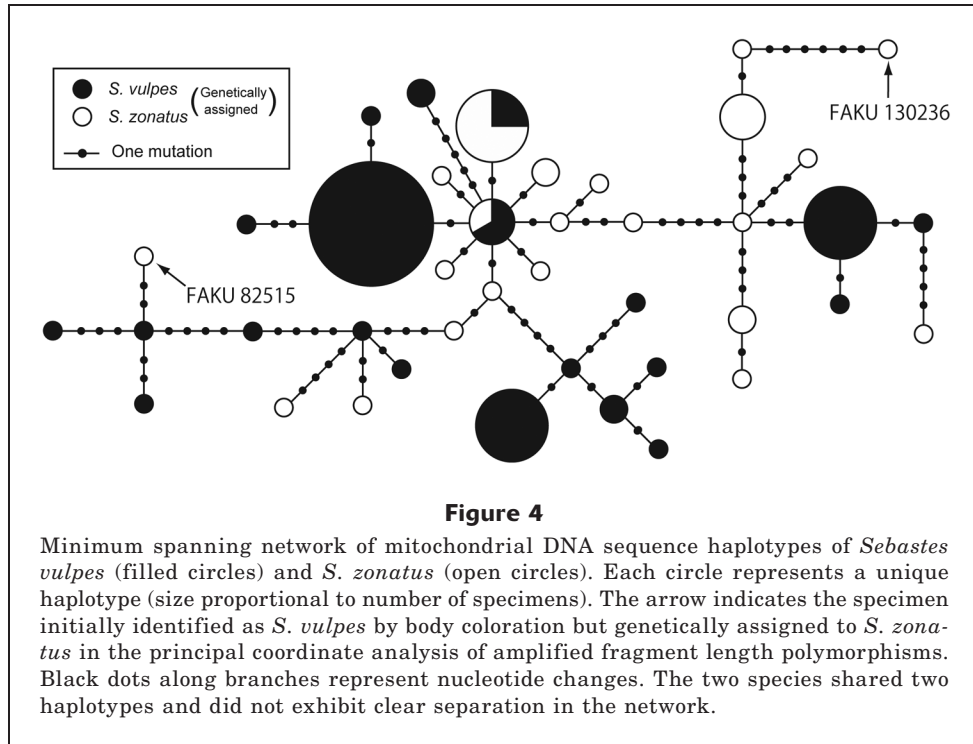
S. vulpes
S. zonatus
(Genetically assigned)
One mutation

FAKU 130236

FAKU 82515

Figure 4

Minimum spanning network of mitochondrial DNA sequence haplotypes of *Sebastes vulpes* (filled circles) and *S. zonatus* (open circles). Each circle represents a unique haplotype (size proportional to number of specimens). The arrow indicates the specimen initially identified as *S. vulpes* by body coloration but genetically assigned to *S. zonatus* in the principal coordinate analysis of amplified fragment length polymorphisms. Black dots along branches represent nucleotide changes. The two species shared two haplotypes and did not exhibit clear separation in the network.